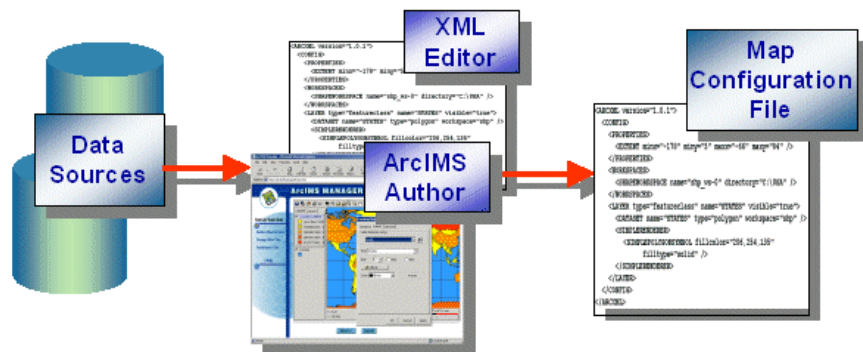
Data Sources

XML Editor

<ARCXML version="1.0.1">
<CONFIG>
<PROPERTIES>
<EXTENT minx="-170" miny="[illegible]
</PROPERTIES>
<WORKSPACES>
<SHAPEWORKSPACE name="shp_ws-0" directory="C:\ESRI" />
</WORKSPACES>
<LAYER type="featureclass" name="STATES" visible="true">
<DATASET name="STATES" type="polygon" workspace="shp" />
<SIMPLERENDERER>
<SIMPLEPOLYGONSYMBOL fillcolor="255,254,135"
filltype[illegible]

ArcIMS Author

ArcIMS MANAGER

Map Configuration File

<ARCXML version="1.0.1">
<CONFIG>
<PROPERTIES>
<EXTENT minx="-170" miny="5" maxx="-60" maxy="84" />
</PROPERTIES>
<WORKSPACES>
<SHAPEWORKSPACE name="shp_ws-0" directory="C:\ESRI" />
</WORKSPACES>
<LAYER type="featureclass" name="STATES" visible="true">
<DATASET name="STATES" type="polygon" workspace="shp" />
<SIMPLERENDERER>
<SIMPLEPOLYGONSYMBOL fillcolor="255,254,135"
filltype="solid" />
</SIMPLERENDERER>
</LAYER>
</CONFIG>
</ARCXML>